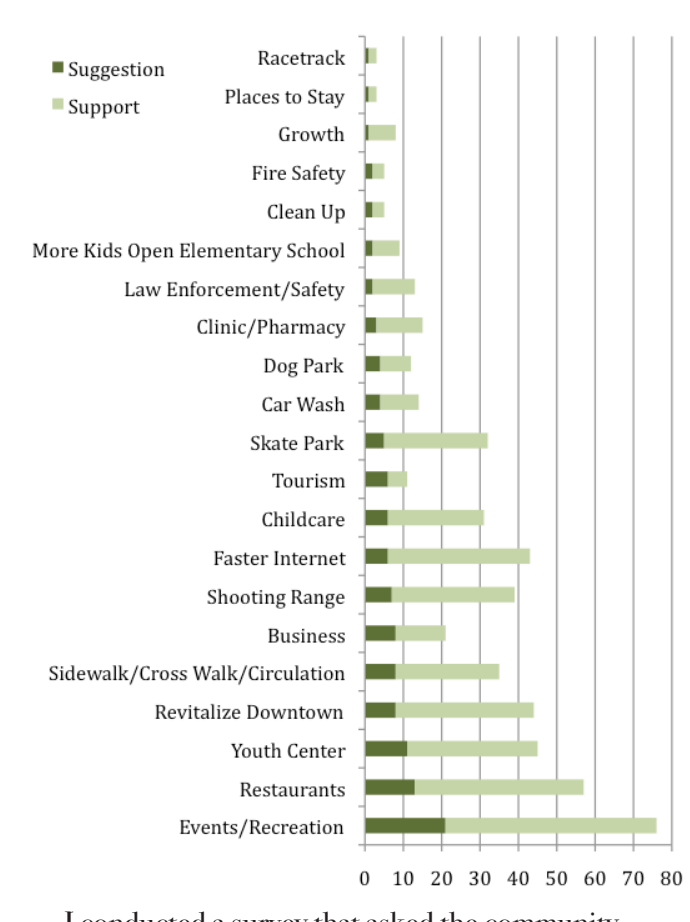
Suggestion
Support

Racetrack
Places to Stay
Growth
Fire Safety
Clean Up
More Kids Open Elementary School
Law Enforcement/Safety
Clinic/Pharmacy
Dog Park
Car Wash
Skate Park
Tourism
Childcare
Faster Internet
Shooting Range
Business
Sidewalk/Cross Walk/Circulation
Revitalize Downtown
Youth Center
Restaurants
Events/Recreation

0 10 20 30 40 50 60 70 80

I conducted a survey that asked the community